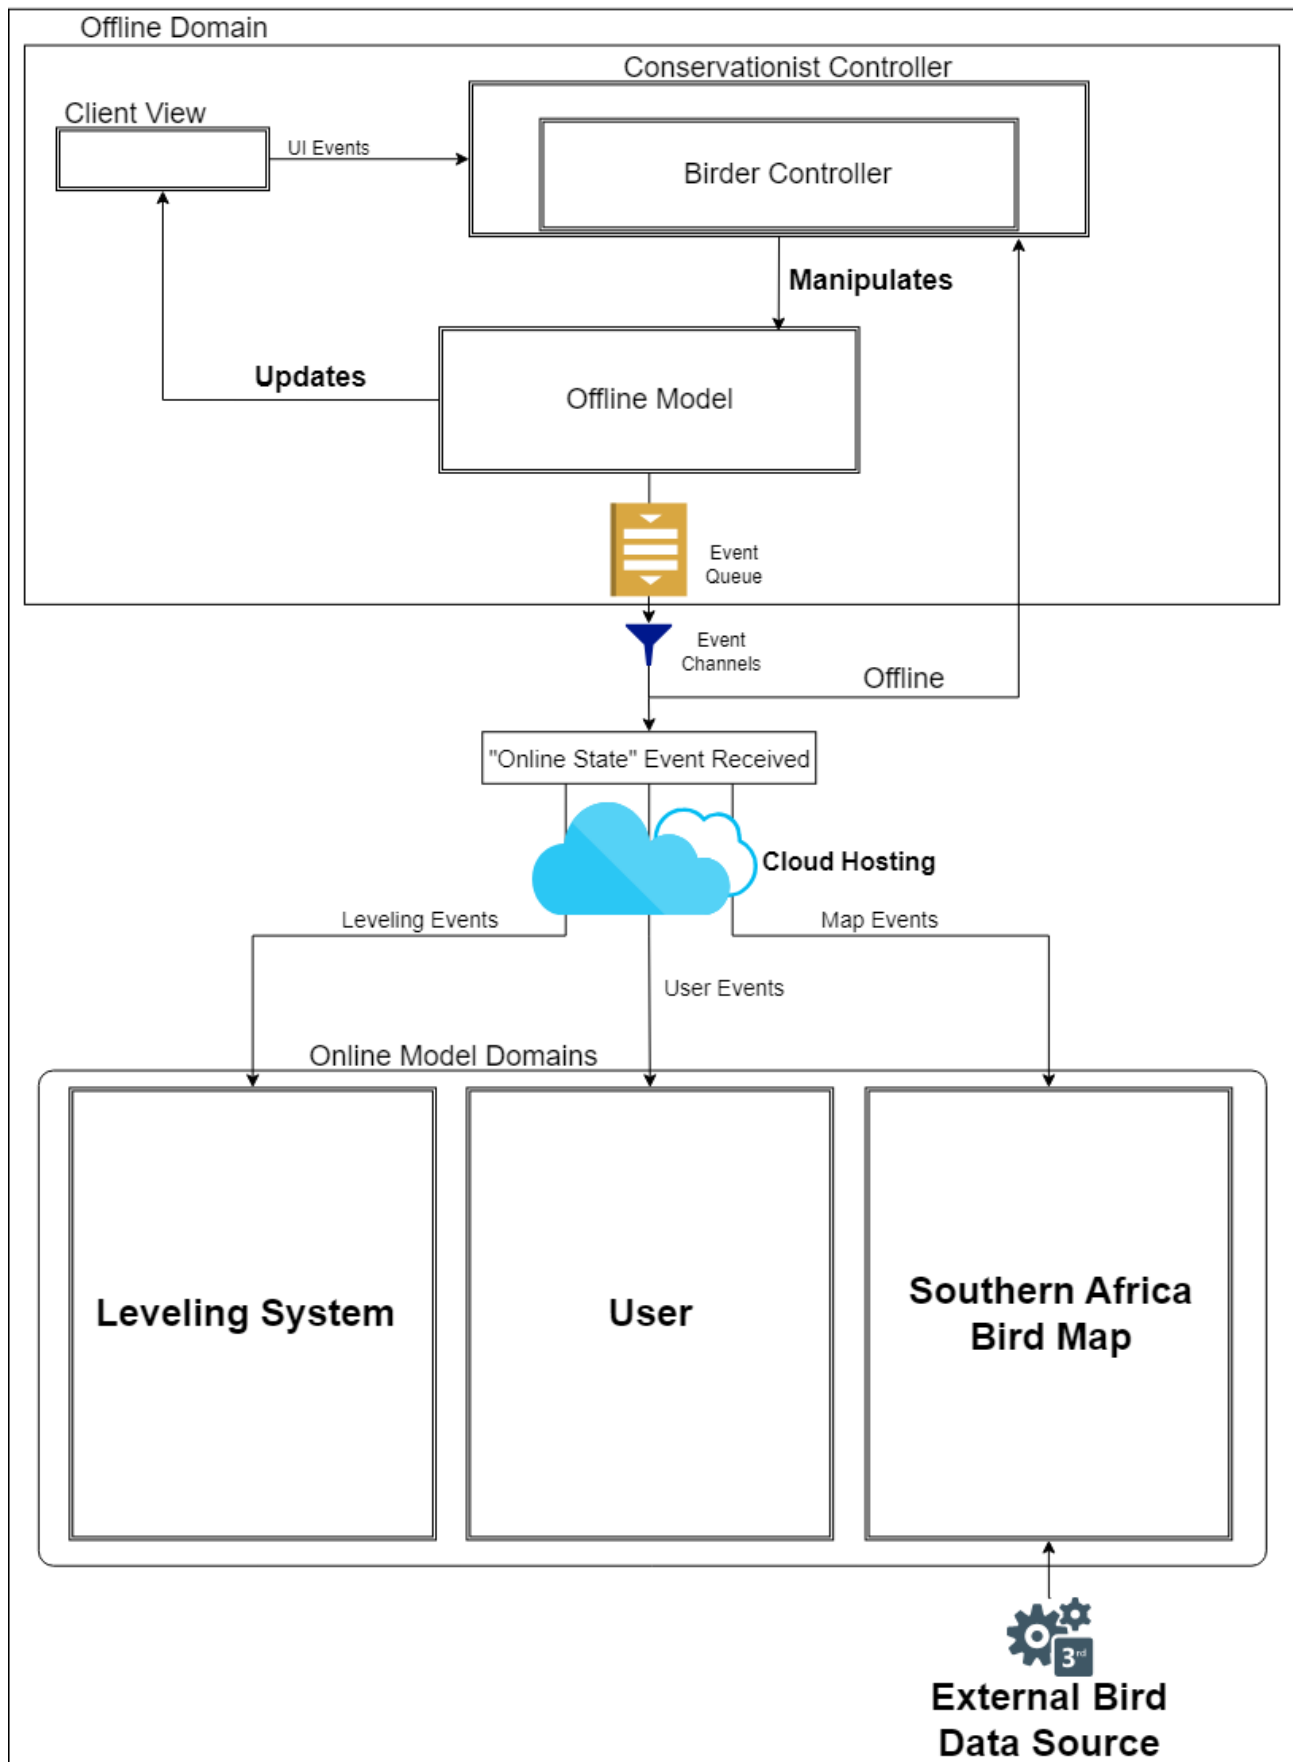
Offline Domain

Conservationist Controller

Client View

UI Events

Birder Controller

Manipulates

Updates

Offline Model

Event Queue

Event Channels

Offline

"Online State" Event Received

Cloud Hosting

Leveling Events

Map Events

User Events

Online Model Domains

Leveling System

User

Southern Africa Bird Map

3rd

External Bird Data Source